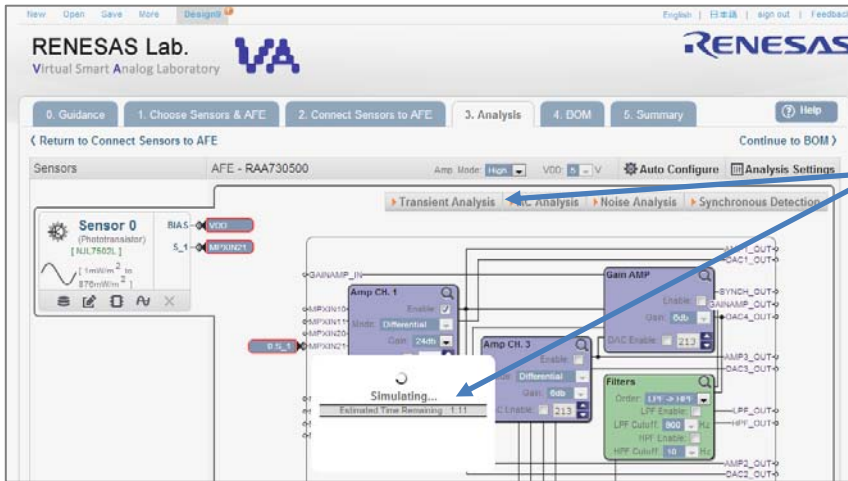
New Open Save More Design9

English | 日本語 | sign out | Feedback

RENESAS Lab.

Virtual Smart Analog Laboratory

VA

RENESAS

0. Guidance | 1. Choose Sensors & AFE | 2. Connect Sensors to AFE | 3. Analysis | 4. BOM | 5. Summary

Help

‹ Return to Connect Sensors to AFE

Continue to BOM ›

Sensors

AFE - RAA730500

Amp Mode: High VDD: 5 V

Auto Configure

Analysis Settings

Transient Analysis | AC Analysis | Noise Analysis | Synchronous Detection

Sensor 0

(Phototransistor)

[ NJL7502L ]

[ 1mW/m$^2$ to 876mW/m$^2$ ]

BIAS VDD

S_1 MPXIN21

GAINAMP_IN

Amp CH. 1

Enable

Mode: Differential

Gain: 24db

MPXIN10

MPXIN11

MPXIN20

MPXIN21

0.S_1

Simulating...

Estimated Time Remaining: 1:11

Amp CH. 3

Enable

Differential

Gain: 6db

DAC Enable 213

Gain AMP

Enable

Gain: 6db

DAC Enable 213

Filters

Order: LPF → HPF

LPF Enable

LPF Cutoff: 900 Hz

HPF Enable

HPF Cutoff: 10 Hz

AMP1_OUT

DAC1_OUT

SYNCH_OUT

GAINAMP_OUT

DAC4_OUT

AMP3_OUT

DAC3_OUT

LPF_OUT

HPF_OUT

AMP2_OUT

DAC2_OUT